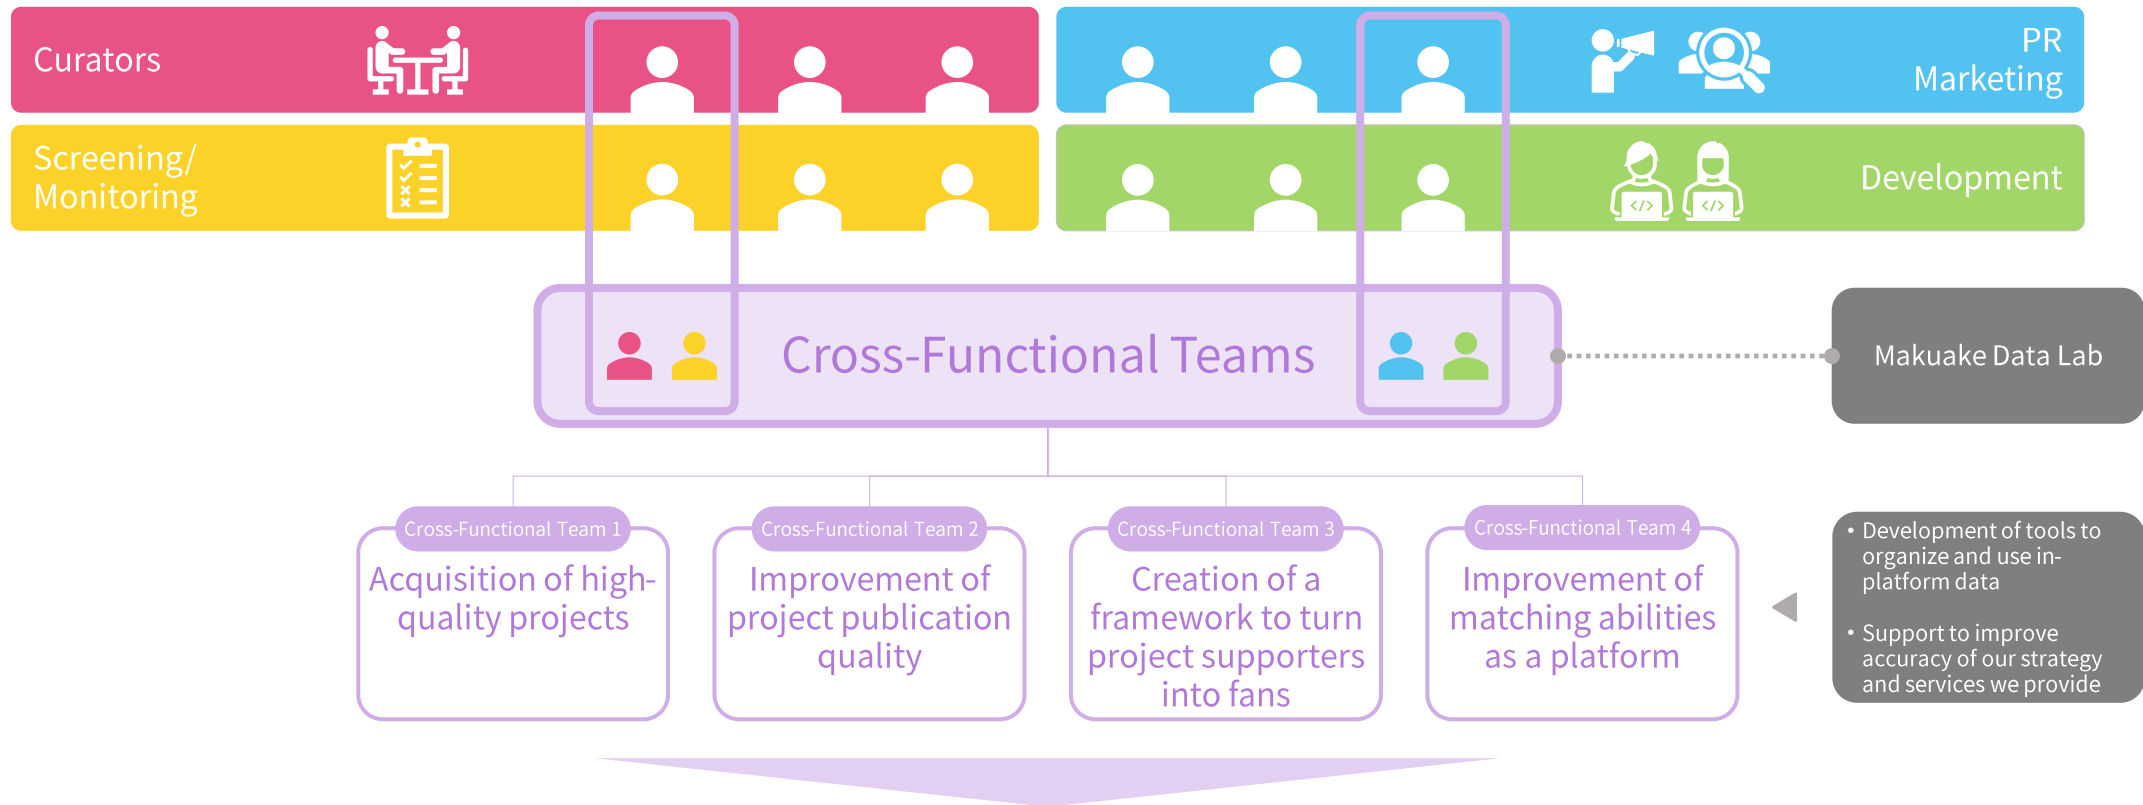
Curators

PR
Marketing

Screening/
Monitoring

Development

Cross-Functional Teams

Makuake Data Lab

Cross-Functional Team 1
Acquisition of high-quality projects

Cross-Functional Team 2
Improvement of project publication quality

Cross-Functional Team 3
Creation of a framework to turn project supporters into fans

Cross-Functional Team 4
Improvement of matching abilities as a platform

• Development of tools to organize and use in-platform data

• Support to improve accuracy of our strategy and services we provide